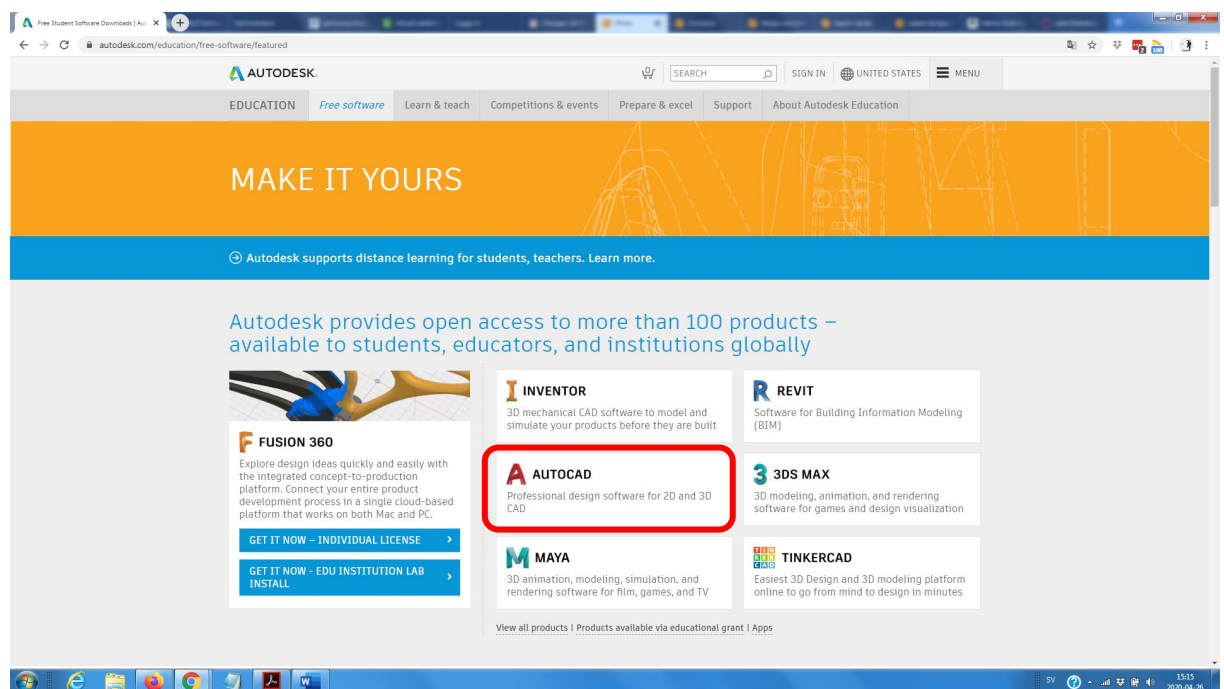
Free Student Software Downloads | Aut ×

autodesk.com/education/free-software/featured

AUTODESK.

SEARCH

SIGN IN UNITED STATES MENU

EDUCATION Free software Learn & teach Competitions & events Prepare & excel Support About Autodesk Education

MAKE IT YOURS

Autodesk supports distance learning for students, teachers. Learn more.

Autodesk provides open access to more than 100 products – available to students, educators, and institutions globally

FUSION 360

Explore design ideas quickly and easily with the integrated concept-to-production platform. Connect your entire product development process in a single cloud-based platform that works on both Mac and PC.

GET IT NOW – INDIVIDUAL LICENSE

GET IT NOW - EDU INSTITUTION LAB INSTALL

INVENTOR

3D mechanical CAD software to model and simulate your products before they are built

REVIT

Software for Building Information Modeling (BIM)

AUTOCAD

Professional design software for 2D and 3D CAD

3DS MAX

3D modeling, animation, and rendering software for games and design visualization

MAYA

3D animation, modeling, simulation, and rendering software for film, games, and TV

TINKERCAD

Easiest 3D Design and 3D modeling platform online to go from mind to design in minutes

View all products | Products available via educational grant | Apps

SV 15:15 2020-04-26